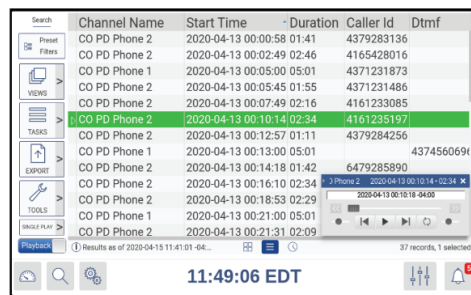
Search

Preset Filters

VIEWS

TASKS

EXPORT

TOOLS

SINGLE PLAY

| Channel Name | Start Time | Duration | Caller Id | Dtmf |
|---|---|---|---|---|
| CO PD Phone 2 | 2020-04-13 00:00:58 | 01:41 | 4379283136 | |
| CO PD Phone 2 | 2020-04-13 00:02:49 | 02:46 | 4165428016 | |
| CO PD Phone 1 | 2020-04-13 00:05:00 | 05:01 | 4371231873 | |
| CO PD Phone 2 | 2020-04-13 00:05:45 | 01:55 | 4371231486 | |
| CO PD Phone 2 | 2020-04-13 00:07:49 | 02:16 | 4161233085 | |
| CO PD Phone 2 | 2020-04-13 00:10:14 | 02:34 | 4161235197 | |
| CO PD Phone 2 | 2020-04-13 00:12:57 | 01:11 | 4379284256 | |
| CO PD Phone 1 | 2020-04-13 00:13:00 | 05:01 | | 437456069 |
| CO PD Phone 2 | 2020-04-13 00:14:18 | 01:42 | 6479285890 | |
| CO PD Phone 2 | 2020-04-13 00:16:10 | 02:34 | | |
| CO PD Phone 2 | 2020-04-13 00:18:53 | 02:29 | | |
| CO PD Phone 1 | 2020-04-13 00:21:00 | 05:01 | | |
| CO PD Phone 2 | 2020-04-13 00:21:31 | 02:09 | | |

D Phone 2 2020-04-13 00:10:14 - 02:34 ✕
2020-04-13 00:10:18 -04:00

Playback
Results as of 2020-04-15 11:41:01 -04:...
37 records, 1 selected

11:49:06 EDT